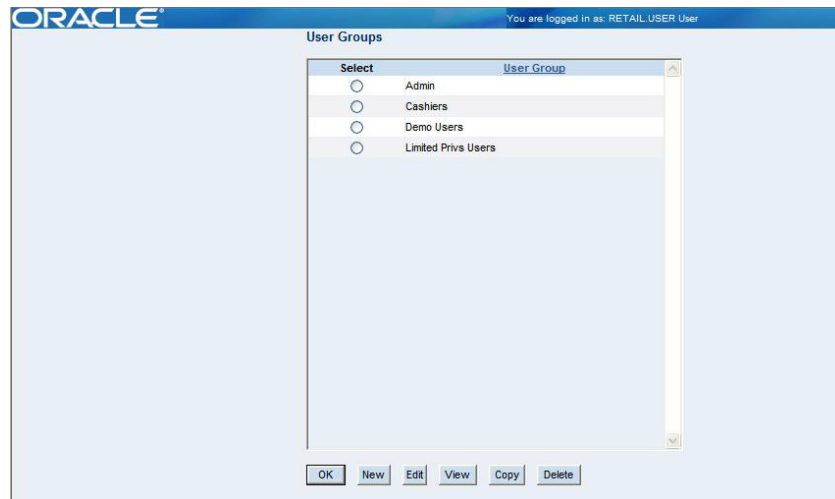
ORACLE

You are logged in as: RETAIL.USER User

User Groups

| Select | User Group |
|---|---|
| ○ | Admin |
| ○ | Cashiers |
| ○ | Demo Users |
| ○ | Limited Privs Users |

OK New Edit View Copy Delete